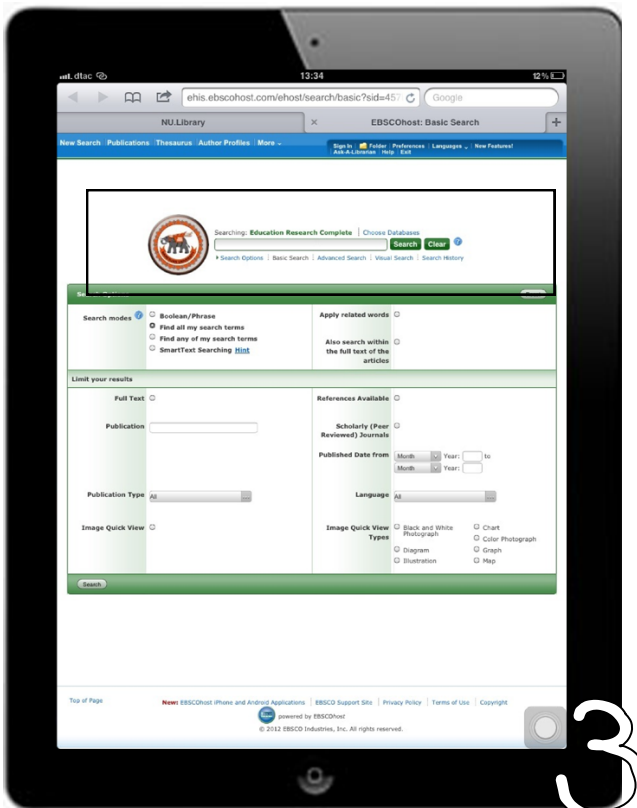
dtac 13:34 12%

ehis.ebscohost.com/ehost/search/basic?sid=457 Google

NU.Library

EBSCOhost: Basic Search

New Search | Publications | Thesaurus | Author Profiles | More

Sign In | Folder | Preferences | Languages | New Features! Ask-A-Librarian | Help | Exit

Searching: Education Research Complete | Choose Databases

Search Clear

Search Options | Basic Search | Advanced Search | Visual Search | Search History

Search Options

Search modes Boolean/Phrase
Find all my search terms
Find any of my search terms
SmartText Searching Hint

Apply related words

Also search within the full text of the articles

Limit your results

Full Text

References Available

Publication

Scholarly (Peer Reviewed) Journals

Published Date from Month Year: to Month Year:

Publication Type All

Language All

Image Quick View

Image Quick View Types Black and White Photograph Chart Color Photograph Diagram Graph Illustration Map

Search

Top of Page

New: EBSCOhost iPhone and Android Applications | EBSCO Support Site | Privacy Policy | Terms of Use | Copyright

powered by EBSCOhost

© 2012 EBSCO Industries, Inc. All rights reserved.

3